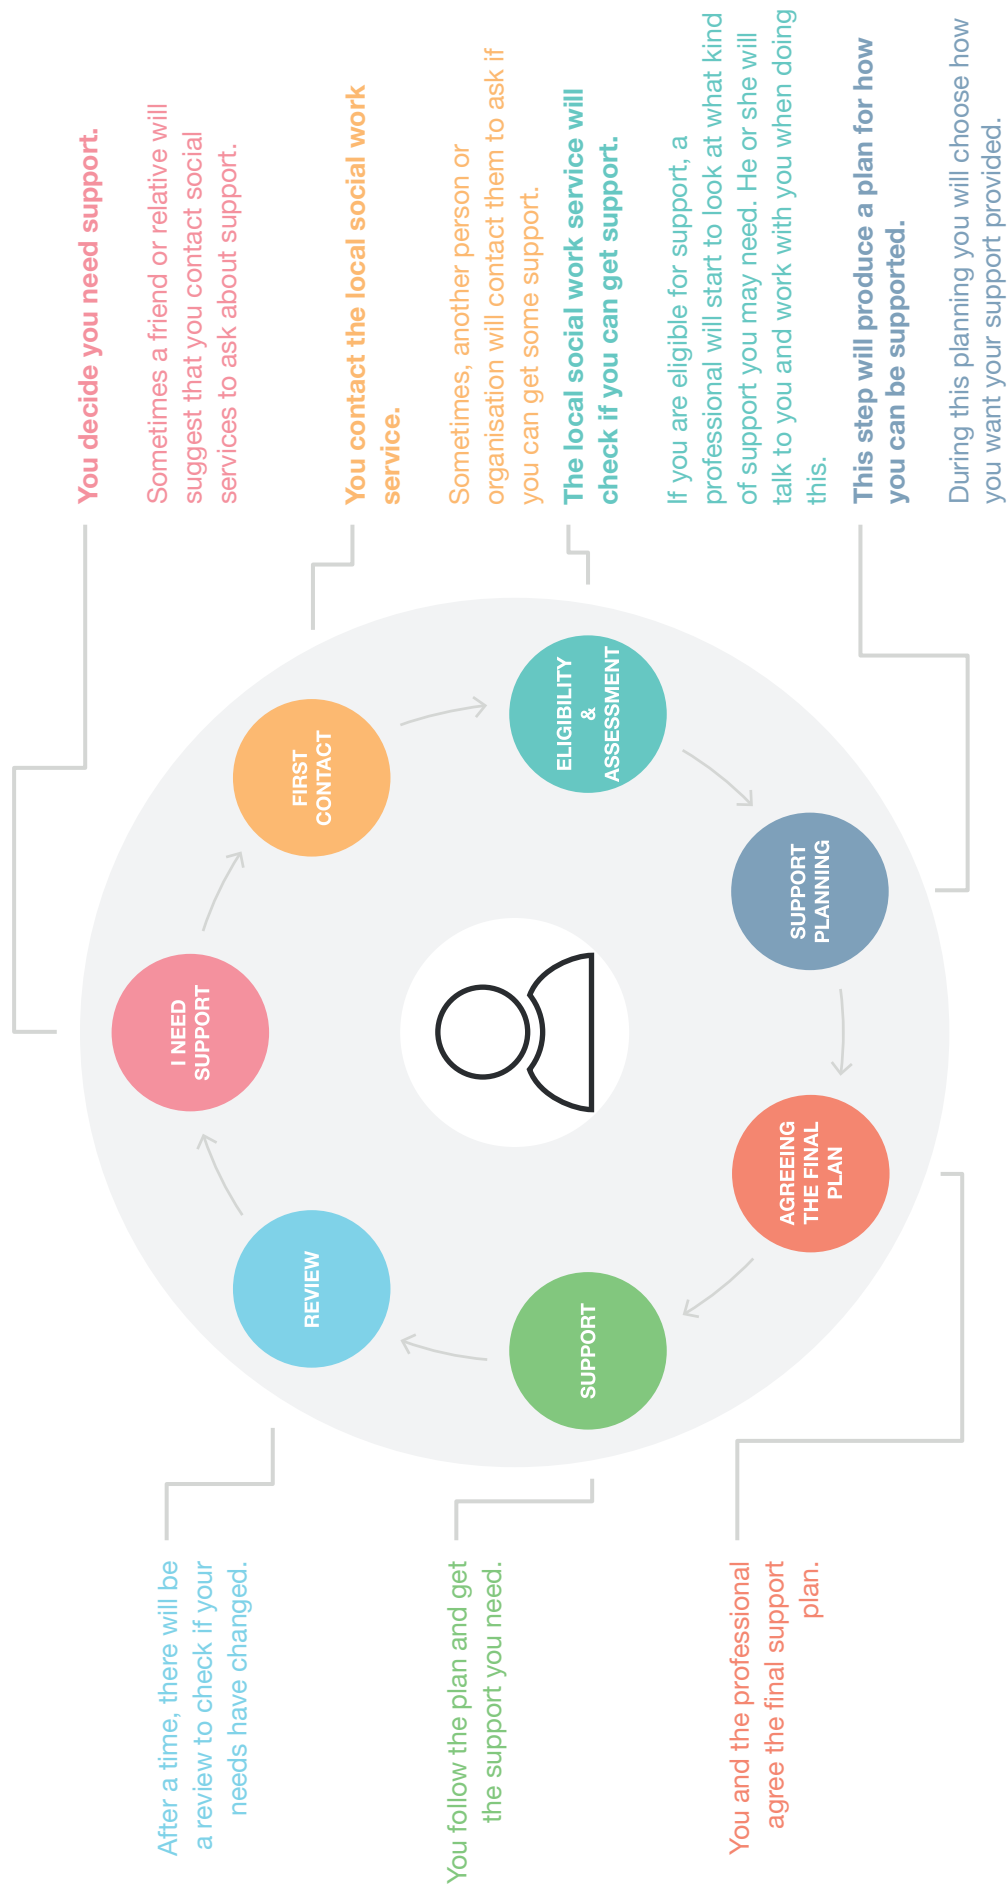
You decide you need support.

Sometimes a friend or relative will suggest that you contact social services to ask about support.

You contact the local social work service.

Sometimes, another person or organisation will contact them to ask if you can get some support.

The local social work service will check if you can get support.

If you are eligible for support, a professional will start to look at what kind of support you may need. He or she will talk to you and work with you when doing this.

This step will produce a plan for how you can be supported.

During this planning you will choose how you want your support provided.

I NEED SUPPORT

FIRST CONTACT

ELIGIBILITY & ASSESSMENT

SUPPORT PLANNING

AGREEING THE FINAL PLAN

SUPPORT

REVIEW

After a time, there will be a review to check if your needs have changed.

You follow the plan and get the support you need.

You and the professional agree the final support plan.